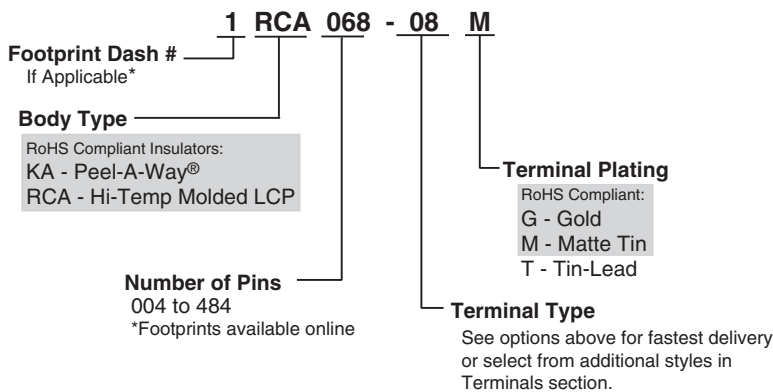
1 RCA 068 - 08 M

Footprint Dash #
If Applicable*

Body Type
RoHS Compliant Insulators:
KA - Peel-A-Way®
RCA - Hi-Temp Molded LCP

Terminal Plating
RoHS Compliant:
G - Gold
M - Matte Tin
T - Tin-Lead

Number of Pins
004 to 484
*Footprints available online

Terminal Type
See options above for fastest delivery or select from additional styles in Terminals section.